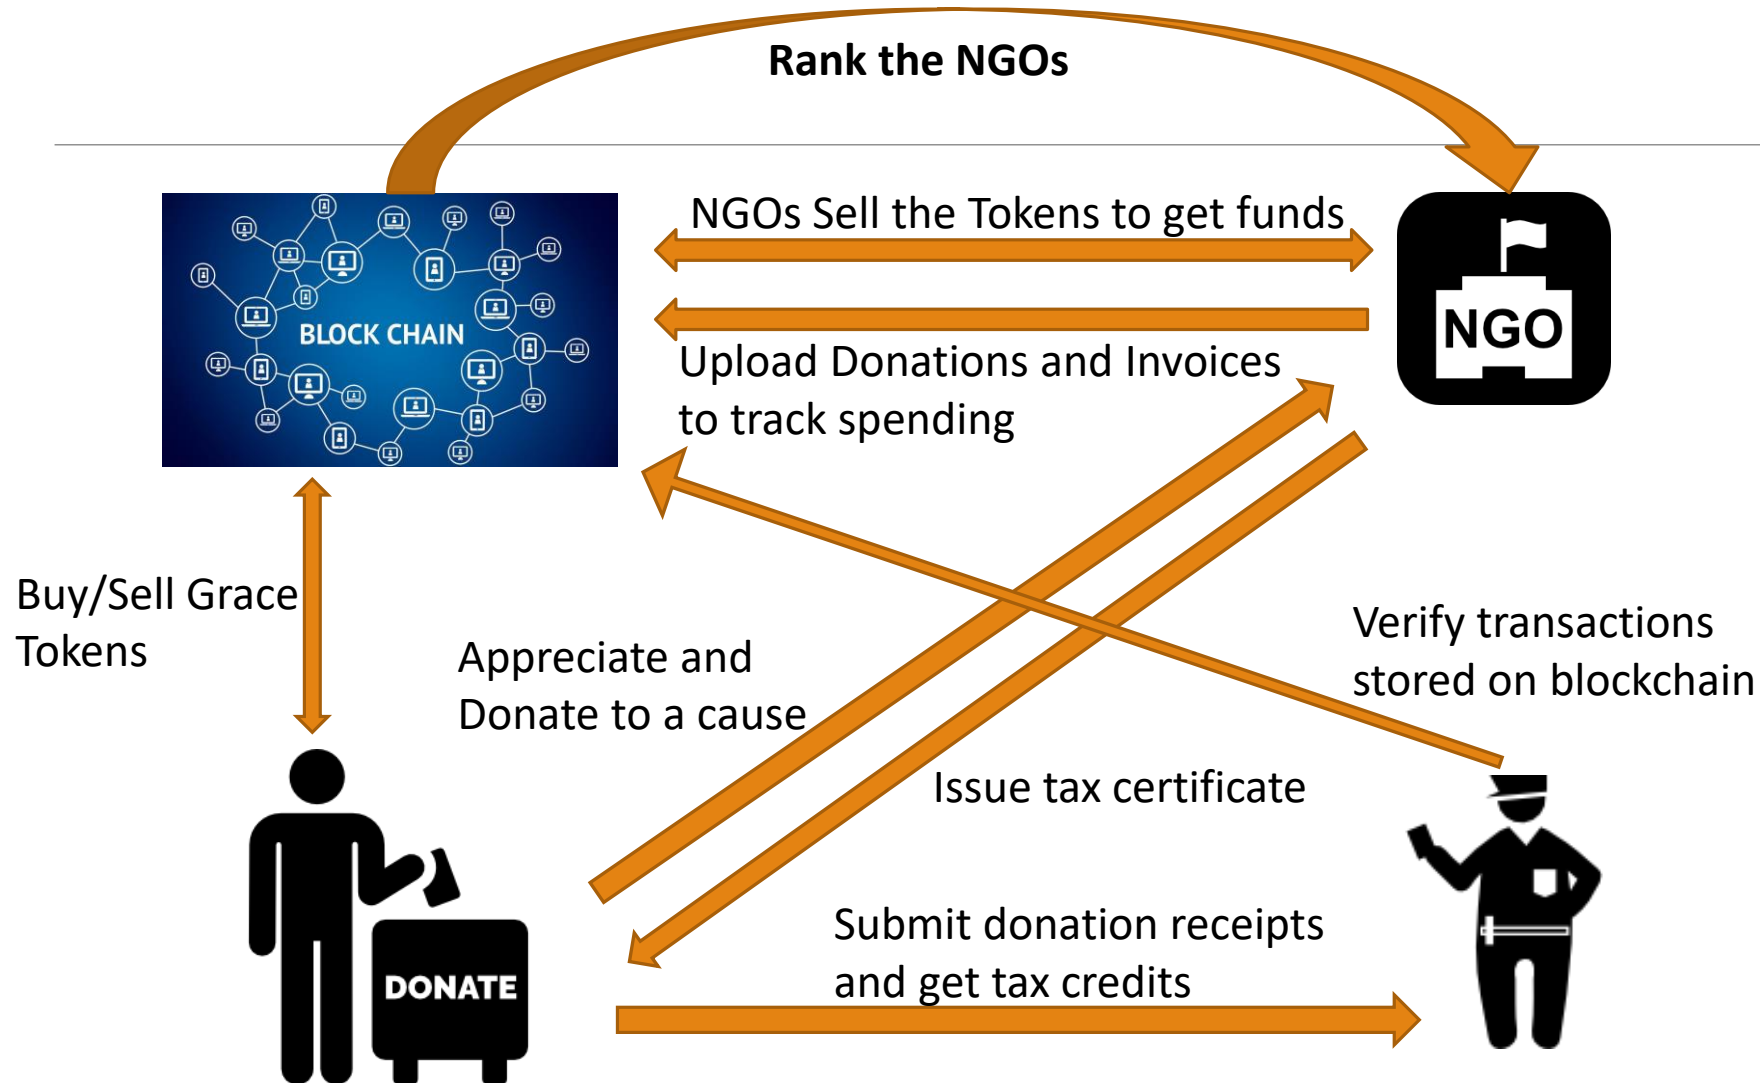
Rank the NGOs

BLOCK CHAIN

NGOs Sell the Tokens to get funds

NGO

Upload Donations and Invoices to track spending

Buy/Sell Grace Tokens

Appreciate and Donate to a cause

Verify transactions stored on blockchain

Issue tax certificate

DONATE

Submit donation receipts and get tax credits